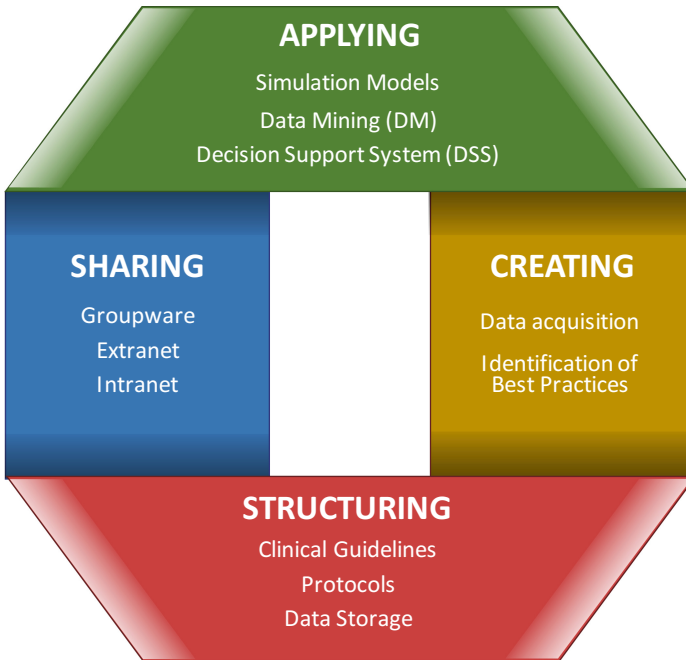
APPLYING
Simulation Models
Data Mining (DM)
Decision Support System (DSS)

SHARING
Groupware
Extranet
Intranet

CREATING
Data acquisition
Identification of Best Practices

STRUCTURING
Clinical Guidelines
Protocols
Data Storage